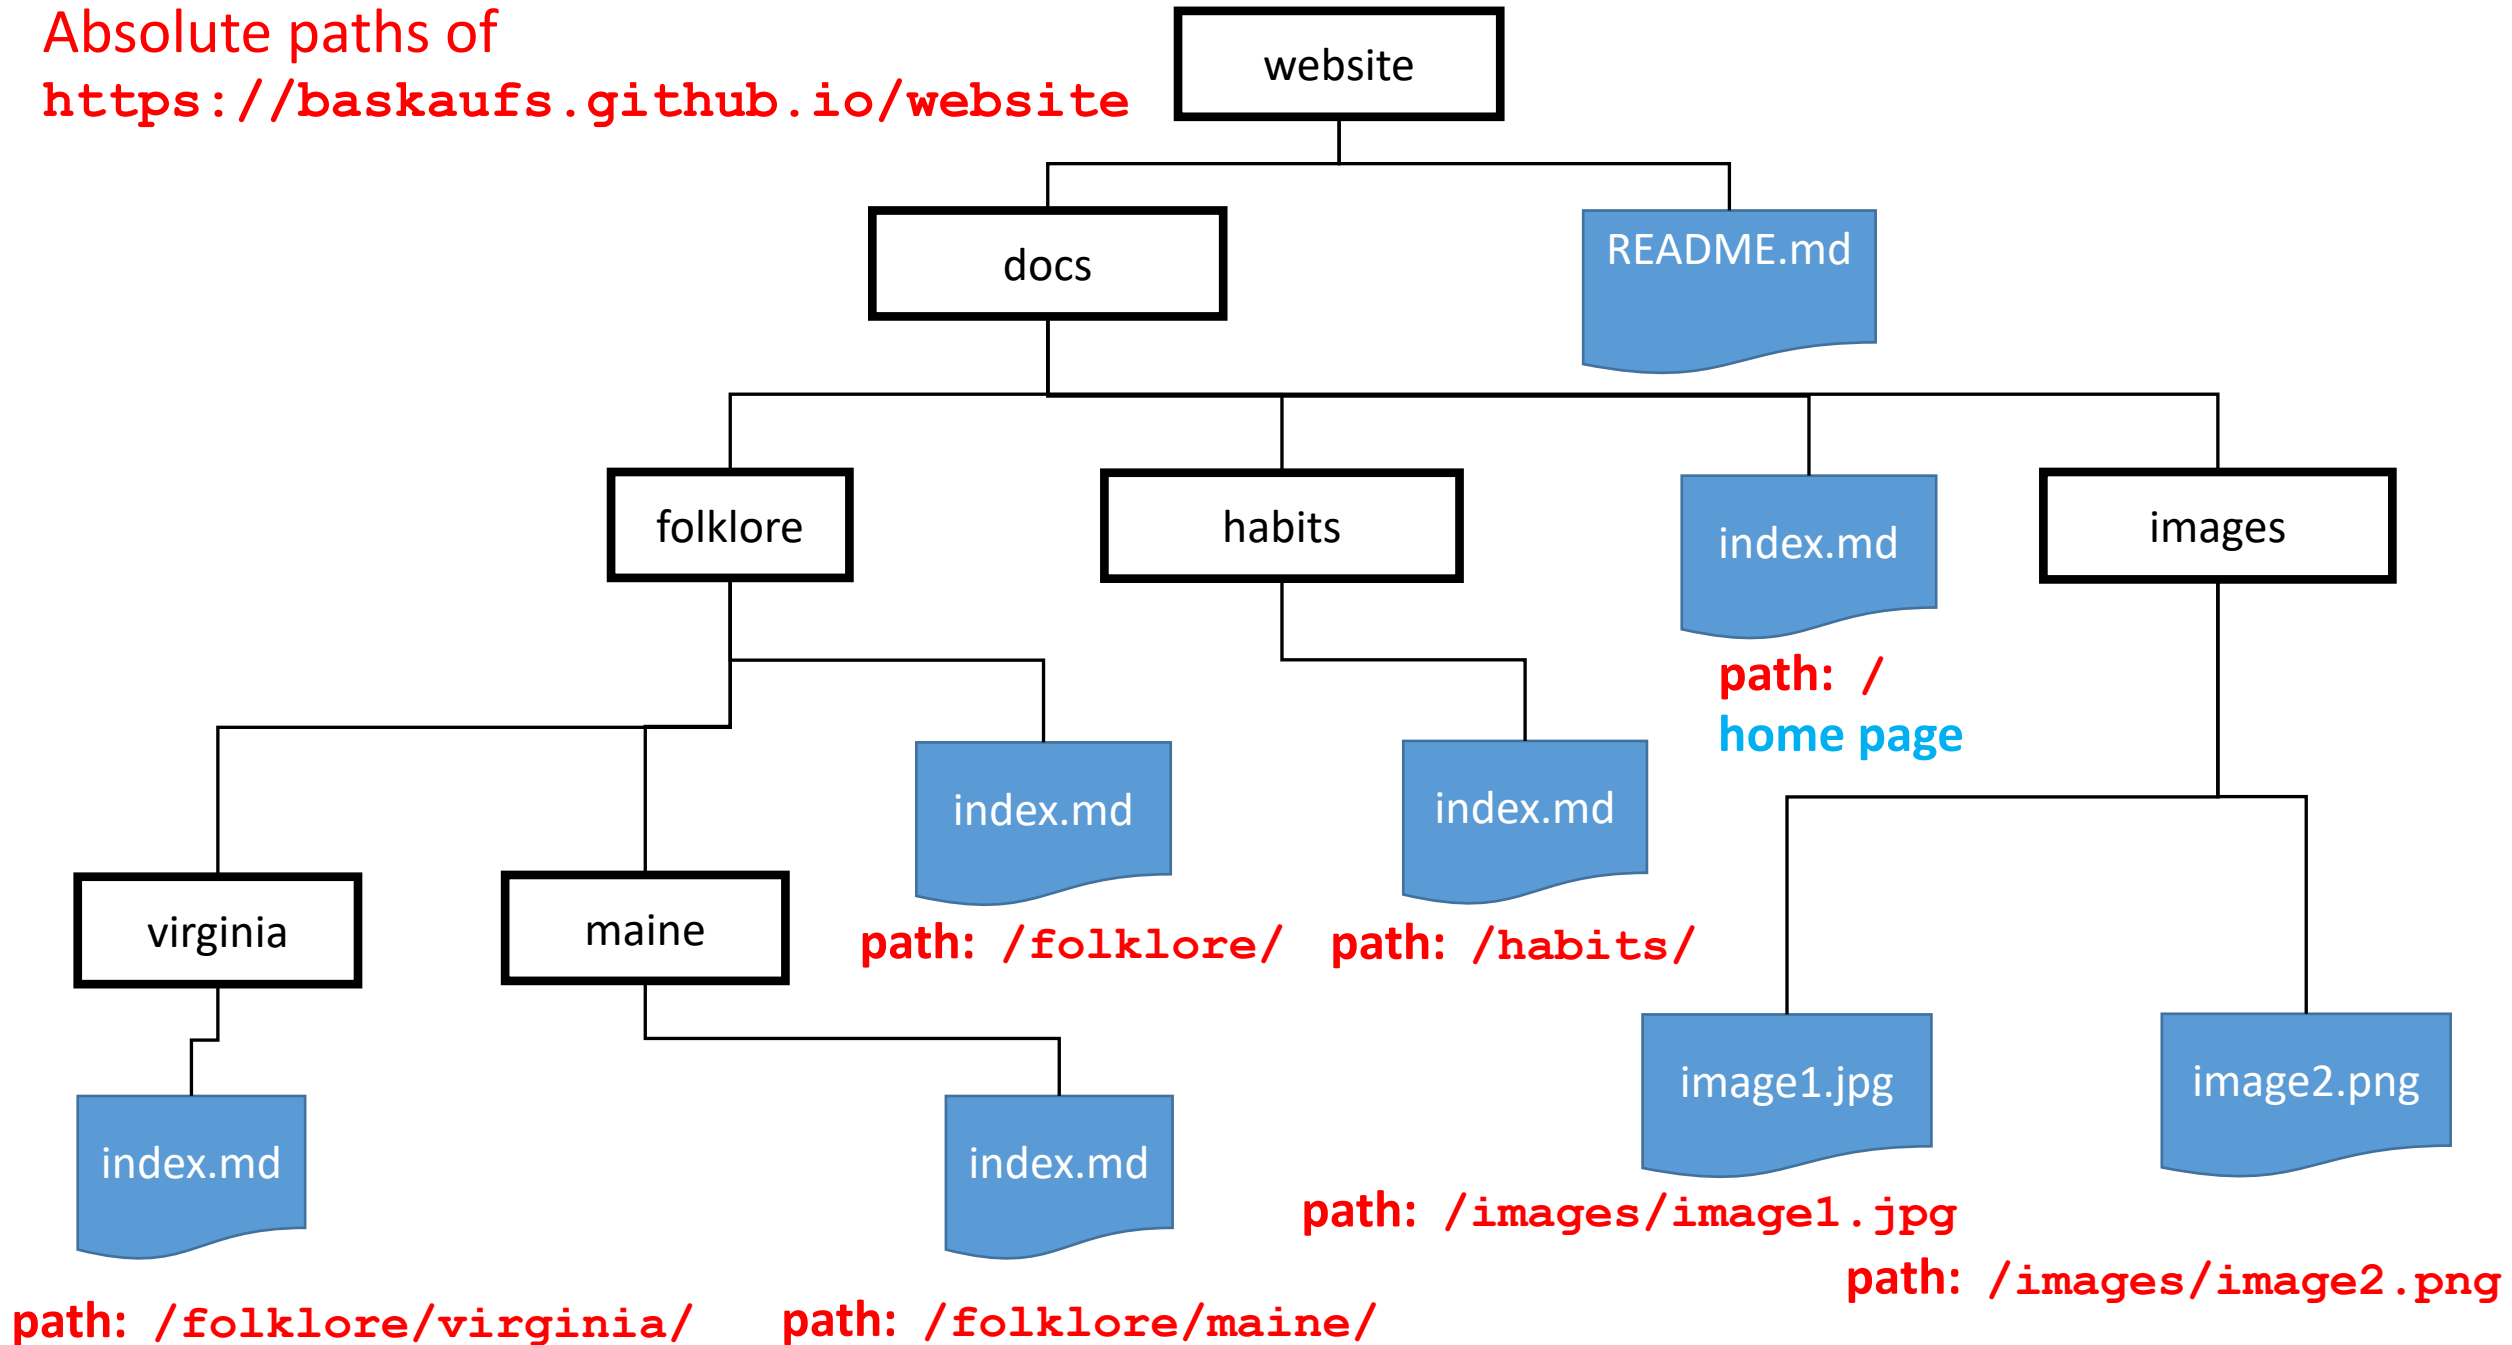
Absolute paths of
https://baskaufs.github.io/website

website

docs

README.md

folklore

habits

index.md

images

path: /
home page

index.md

index.md

virginia

maine

path: /folklore/

path: /habits/

image1.jpg

image2.png

index.md

index.md

path: /images/image1.jpg

path: /images/image2.png

path: /folklore/virginia/

path: /folklore/maine/